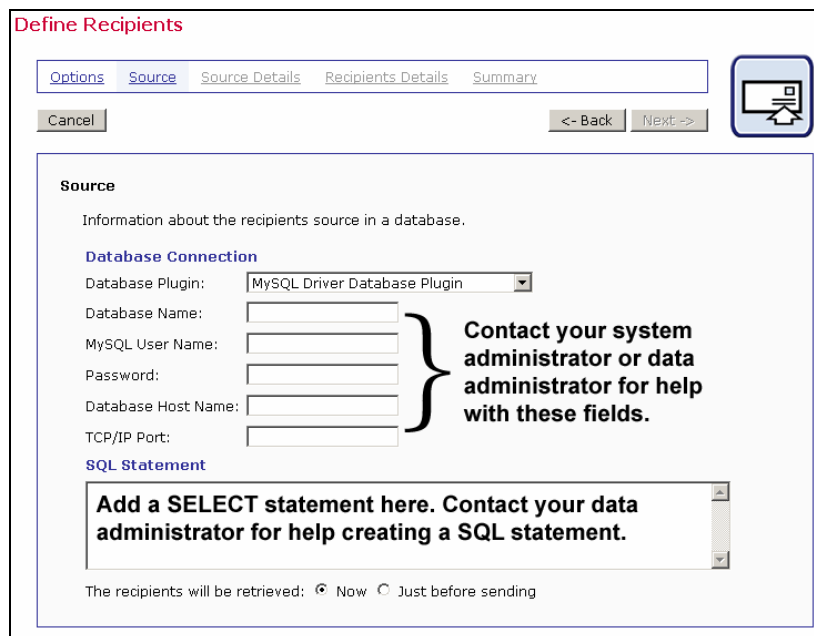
Define Recipients

Options Source Source Details Recipients Details Summary

Cancel

<- Back Next ->

Source

Information about the recipients source in a database.

Database Connection

Database Plugin: MySQL Driver Database Plugin

Database Name:

MySQL User Name:

Password:

Database Host Name:

TCP/IP Port:

Contact your system administrator or data administrator for help with these fields.

SQL Statement

Add a SELECT statement here. Contact your data administrator for help creating a SQL statement.

The recipients will be retrieved: Now Just before sending